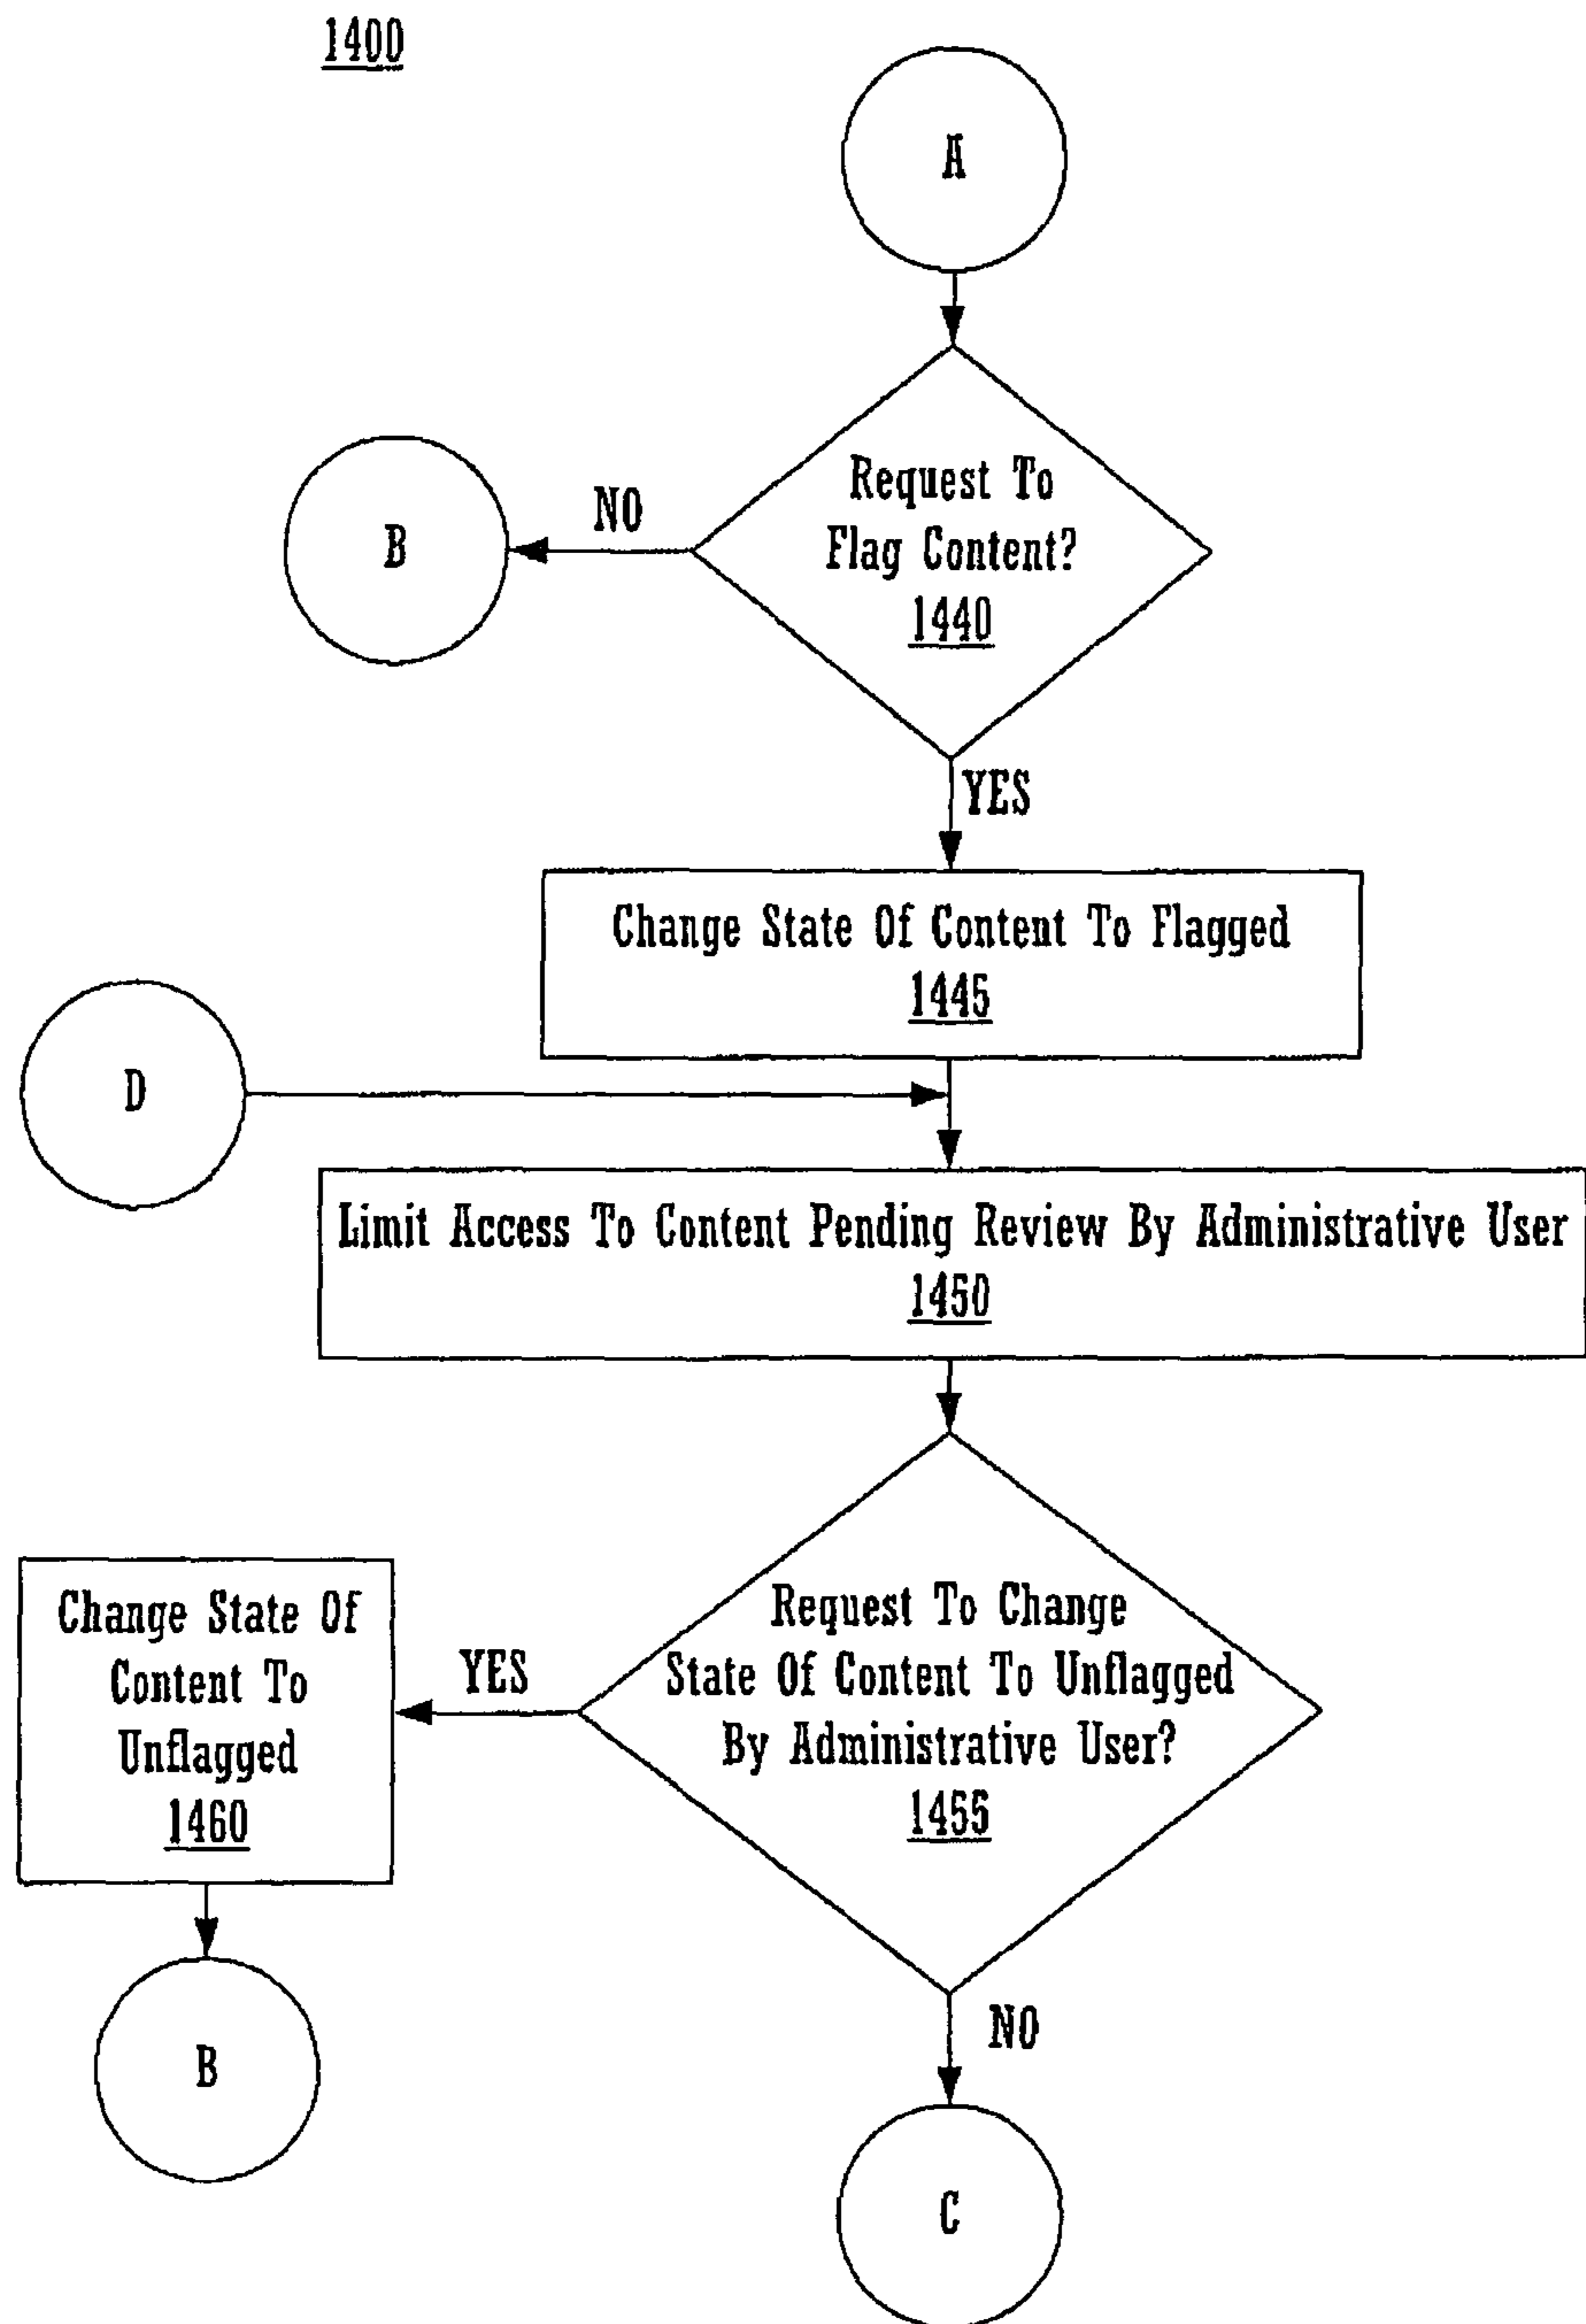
1400

A

B

NO

Request To Flag Content?
1440

YES

Change State Of Content To Flagged
1445

D

Limit Access To Content Pending Review By Administrative User
1450

Change State Of Content To Unflagged
1460

YES

Request To Change State Of Content To Unflagged By Administrative User?
1455

NO

B

C